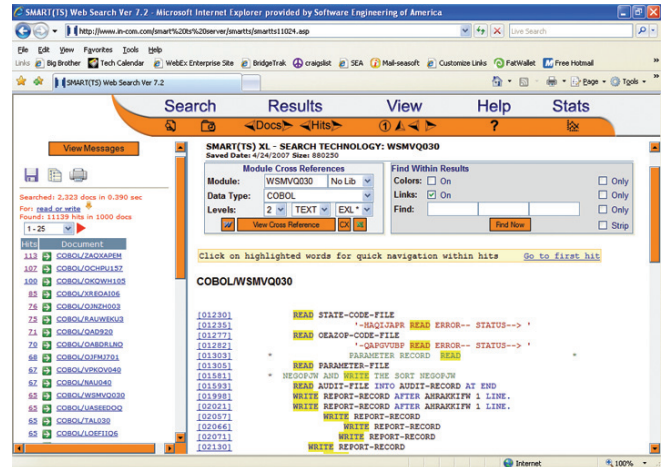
SMART(TS) Web Search Ver 7.2 - Microsoft Internet Explorer provided by Software Engineering of America

http://www.in-com.com/smart%20ts%20server/smartts/smartts11024.asp

Live Search

File Edit View Favorites Tools Help

Links Big Brother Tech Calendar WebEx Enterprise Site BridgeTrak craigslist SEA Mail-seasoft Customize Links FatWallet Free Hotmail

SMART(TS) Web Search Ver 7.2

Page Tools

Search Results View Help Stats

Docs Hits ?

View Messages

Searched: 2,323 docs in 0.390 sec
For: read or write
Found: 11139 hits in 1000 docs

1 - 25

| Hits | Document |
|---|---|
| 113 | COBOL/ZAQXAPEM |
| 107 | COBOL/OCHPU157 |
| 100 | COBOL/OKOWH105 |
| 85 | COBOL/XREOAI06 |
| 76 | COBOL/OJNZH003 |
| 75 | COBOL/RAUWEKU3 |
| 71 | COBOL/OADP20 |
| 70 | COBOL/OABDRLNO |
| 68 | COBOL/OJFMJ701 |
| 67 | COBOL/VPKOV040 |
| 67 | COBOL/NAU040 |
| 65 | COBOL/WSMVQ030 |
| 65 | COBOL/UASEEDOQ |
| 63 | COBOL/TAL030 |
| 63 | COBOL/LOEFIIQ6 |

SMART(TS) XL - SEARCH TECHNOLOGY: WSMVQ030
Saved Date: 4/24/2007 Size: 880250

Module Cross References
Module: WSMVQ030 No Lib
Data Type: COBOL
Levels: 2 TEXT EXL
View Cross Reference CX

Find Within Results
Colors: On Only
Links: On Only
Find: Only
Find Now Strip

Click on highlighted words for quick navigation within hits Go to first hit

COBOL/WSMVQ030

[012301] READ STATE-CODE-FILE
[01235] '-HAQIJAPR READ ERROR-- STATUS--> '
[012771] READ OEAZOP-CODE-FILE
[01288] '-QAPGVUBP READ ERROR-- STATUS--> '
[01303] * PARAMETER RECORD READ *
[013051] READ PARAMETER-FILE
[01581] * NEGOPJW AND WRITE THE SORT NEGOPJW
[015931] READ AUDIT-FILE INTO AUDIT-RECORD AT END
[019981] WRITE REPORT-RECORD AFTER AHRAKKIFW 1 LINE.
[020211] WRITE REPORT-RECORD AFTER AHRAKKIFW 1 LINE.
[020571] WRITE REPORT-RECORD
[020661] WRITE REPORT-RECORD
[020711] WRITE REPORT-RECORD
[021301] WRITE REPORT-RECORD

Internet 100%